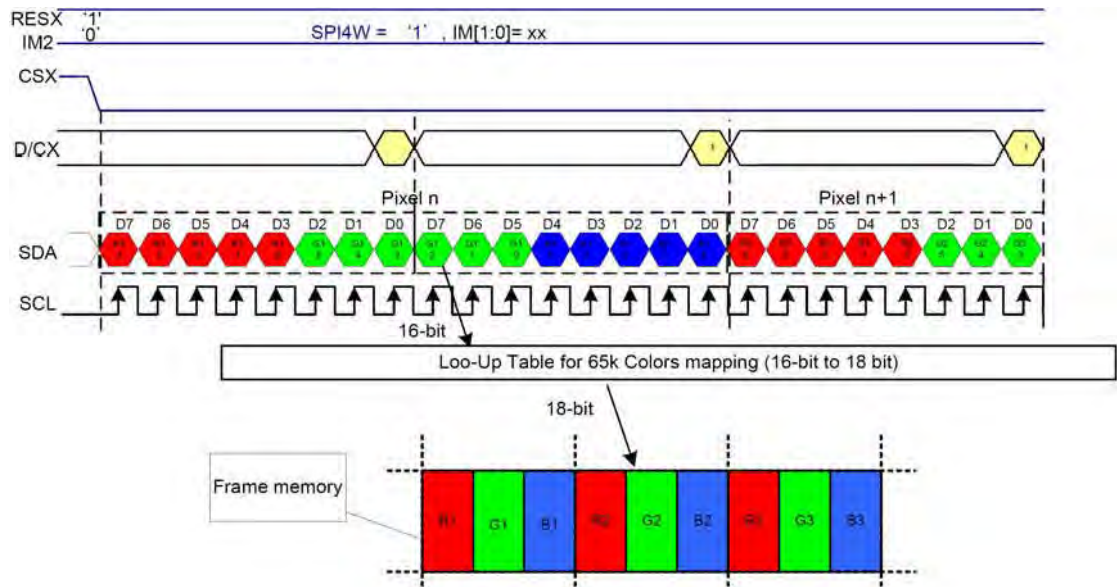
RESX '1'
IM2 '0'

SPI4W = '1' , IM[1:0]= xx

CSX

D/CX

Pixel n

Pixel n+1

D7 D6 D5 D4 D3 D2 D1 D0 D7 D6 D5 D4 D3 D2 D1 D0 D7 D6 D5 D4 D3 D2 D1 D0

SDA

SCL

16-bit

Loo-Up Table for 65k Colors mapping (16-bit to 18 bit)

18-bit

Frame memory

R1 G1 B1 R2 G2 B2 R3 G3 B3